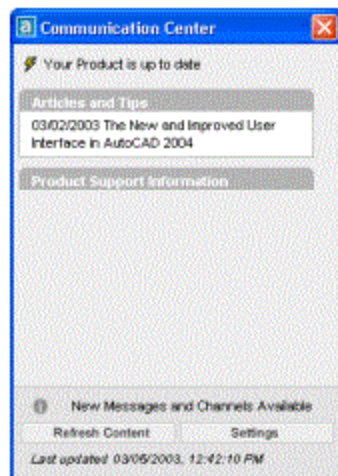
Communication Center

Your Product is up to date

Articles and Tips

03/02/2003 The New and Improved User Interface in AutoCAD 2004

Product Support Information

New Messages and Channels Available

Refresh Content

Settings

Last updated 03/06/2003, 12:42:10 PM